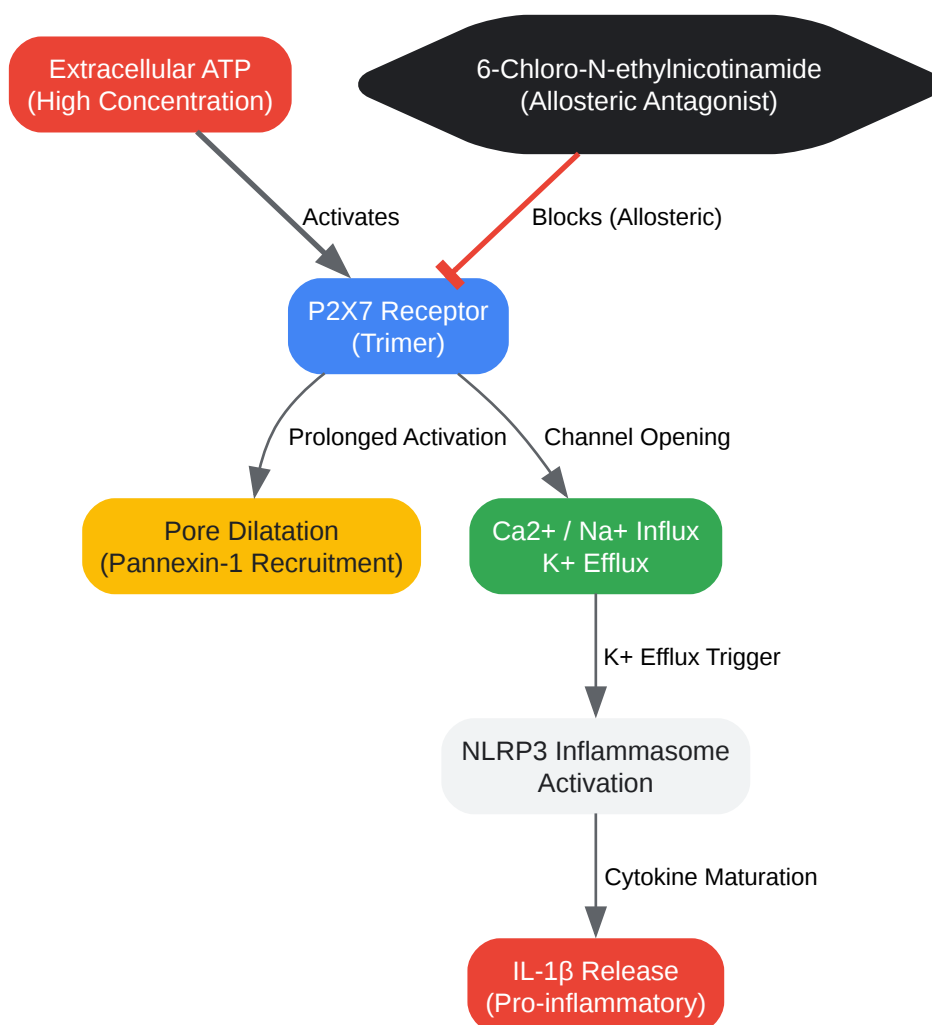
Extracellular ATP
(High Concentration)

6-Chloro-N-ethylnicotinamide
(Allosteric Antagonist)

Activates

Blocks (Allosteric)

P2X7 Receptor
(Trimer)

Prolonged Activation

Channel Opening

Pore Dilatation
(Pannexin-1 Recruitment)

Ca2+ / Na+ Influx
K+ Efflux

K+ Efflux Trigger

NLRP3 Inflammasome
Activation

Cytokine Maturation

IL-1β Release
(Pro-inflammatory)